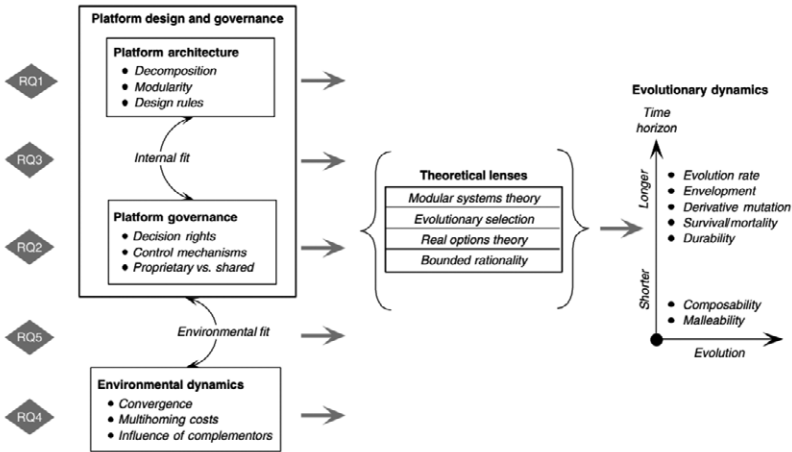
Platform design and governance

Platform architecture
- Decomposition
- Modularity
- Design rules

Internal fit

Platform governance
- Decision rights
- Control mechanisms
- Proprietary vs. shared

Environmental fit

Environmental dynamics
- Convergence
- Multihoming costs
- Influence of complementors

RQ1
RQ3
RQ2
RQ5
RQ4

Theoretical lenses

| Modular systems theory |
|---|
| Evolutionary selection |
| Real options theory |
| Bounded rationality |

Evolutionary dynamics

Time horizon

Longer
- Evolution rate
- Envelopment
- Derivative mutation
- Survival/mortality
- Durability

Shorter
- Composability
- Malleability

Evolution